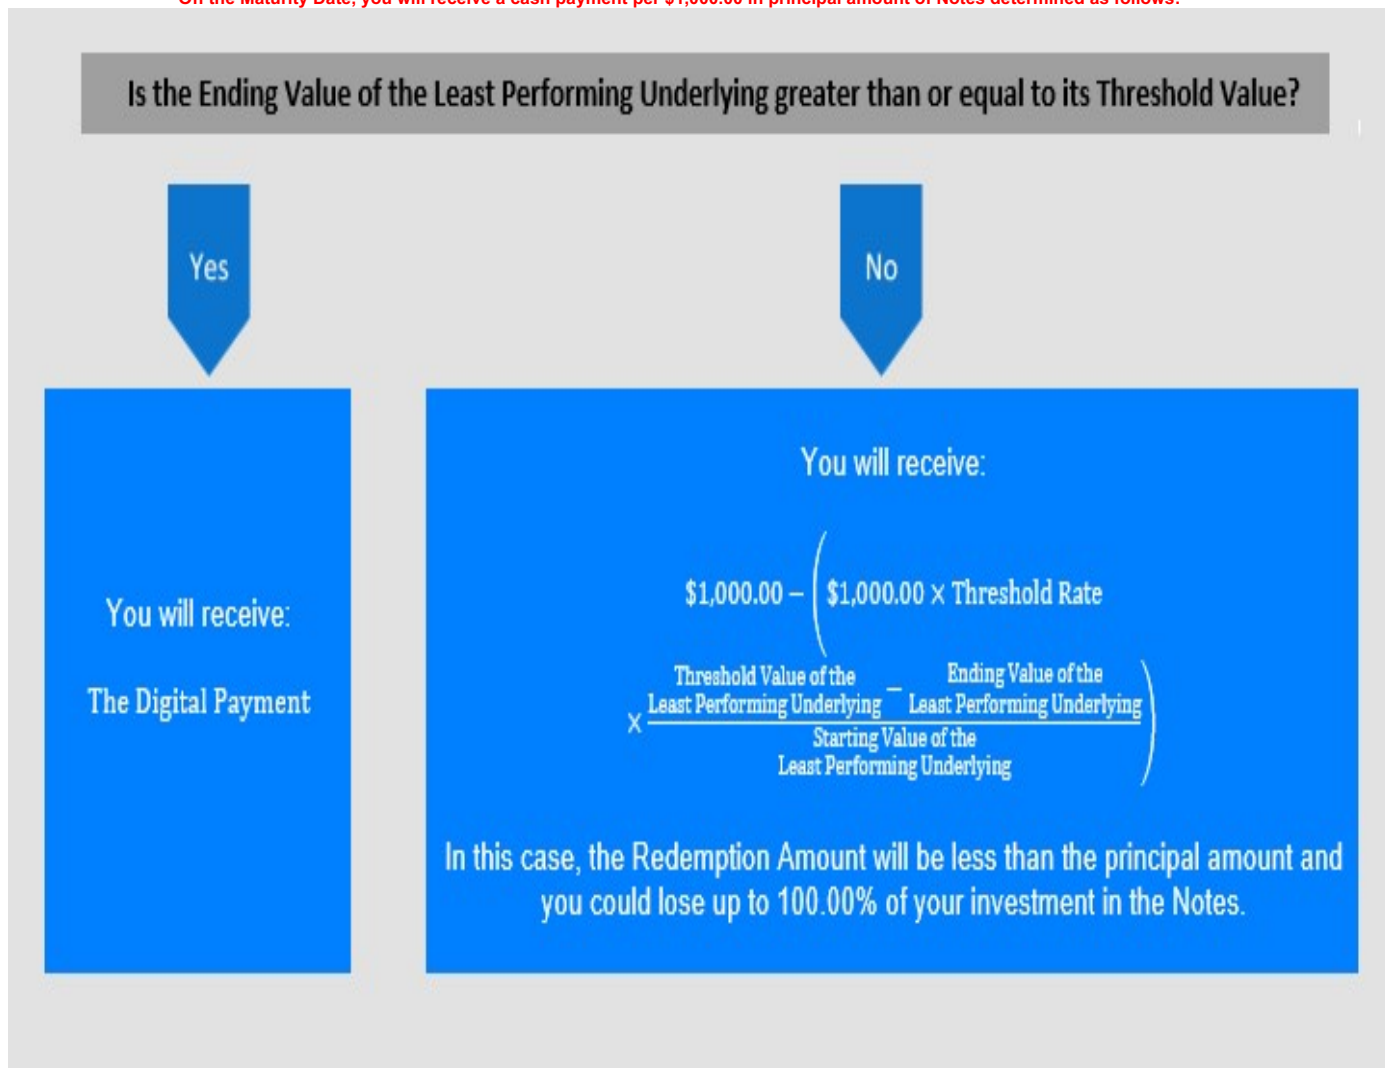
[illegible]

Is the Ending Value of the Least Performing Underlying greater than or equal to its Threshold Value?

Yes

No

You will receive:

The Digital Payment

You will receive:

$\$1,000.00 - \left( \$1,000.00 \times \text{Threshold Rate} \times \frac{\text{Threshold Value of the Least Performing Underlying} - \text{Ending Value of the Least Performing Underlying}}{\text{Starting Value of the Least Performing Underlying}} \right)$

In this case, the Redemption Amount will be less than the principal amount and you could lose up to 100.00% of your investment in the Notes.